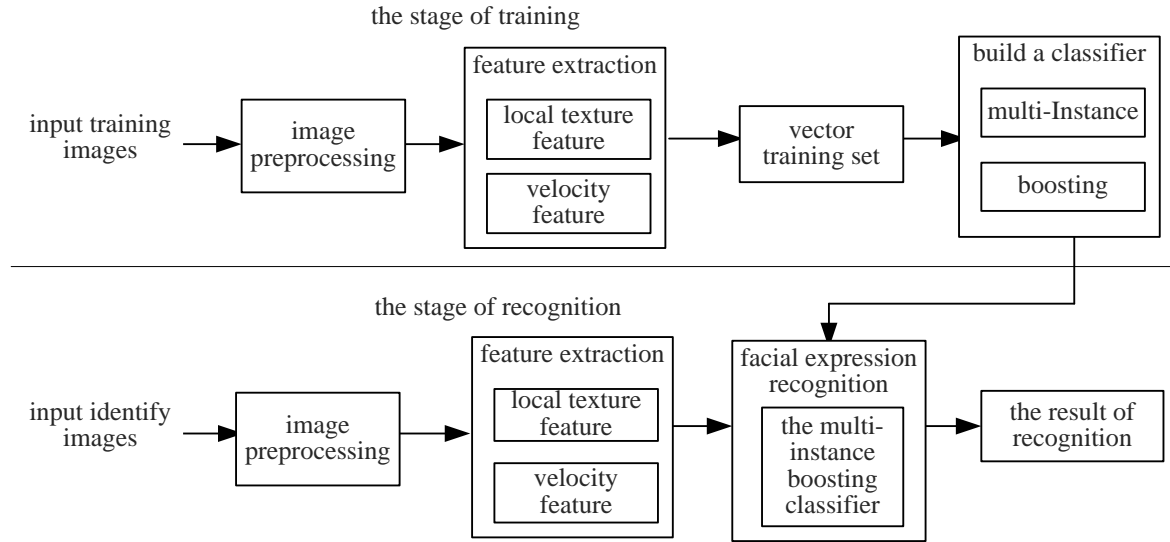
the stage of training

input training images

image preprocessing

feature extraction

local texture feature

velocity feature

vector training set

build a classifier

multi-Instance

boosting

the stage of recognition

input identify images

image preprocessing

feature extraction

local texture feature

velocity feature

facial expression recognition

the multi-instance boosting classifier

the result of recognition